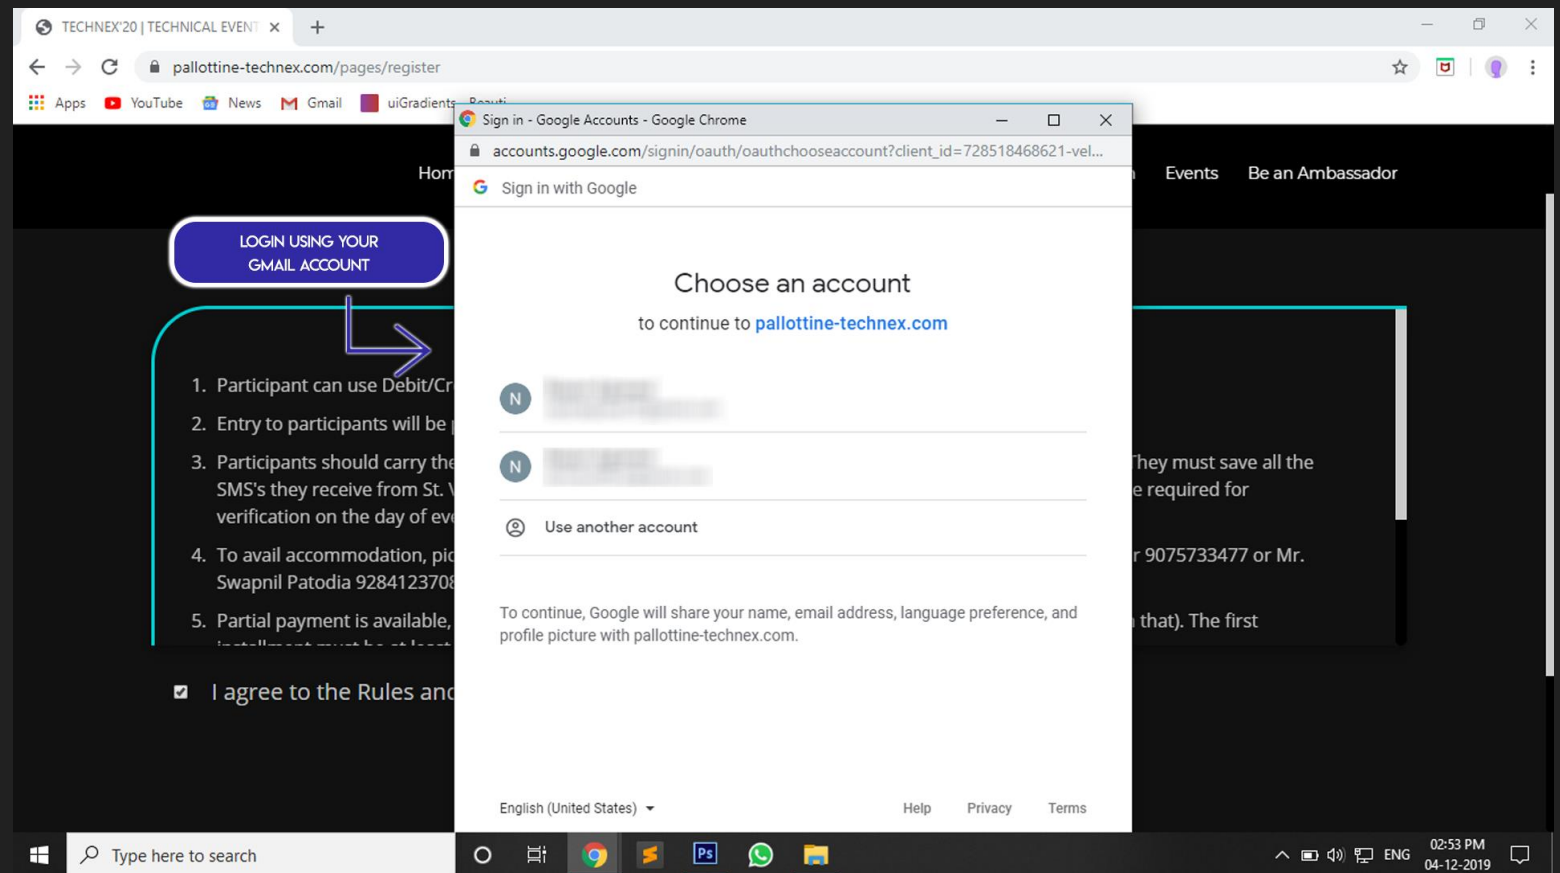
TECHNEX'20 | TECHNICAL EVENT ×

pallottine-technex.com/pages/register

Apps YouTube News Gmail uiGradients Beauti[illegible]

Sign in - Google Accounts - Google Chrome

accounts.google.com/signin/oauth/oauthchooseaccount?client_id=728518468621-vel...

Sign in with Google

Hom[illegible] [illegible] Events Be an Ambassador

LOGIN USING YOUR GMAIL ACCOUNT

1. Participant can use Debit/Cr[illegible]
2. Entry to participants will be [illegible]
3. Participants should carry the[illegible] They must save all the SMS's they receive from St. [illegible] e required for verification on the day of eve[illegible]
4. To avail accommodation, pic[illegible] r 9075733477 or Mr. Swapnil Patodia 9284123708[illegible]
5. Partial payment is available, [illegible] that). The first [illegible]

I agree to the Rules and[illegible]

Choose an account

to continue to pallottine-technex.com

N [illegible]

N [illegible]

Use another account

To continue, Google will share your name, email address, language preference, and profile picture with pallottine-technex.com.

English (United States)

Help Privacy Terms

Type here to search

ENG 02:53 PM 04-12-2019